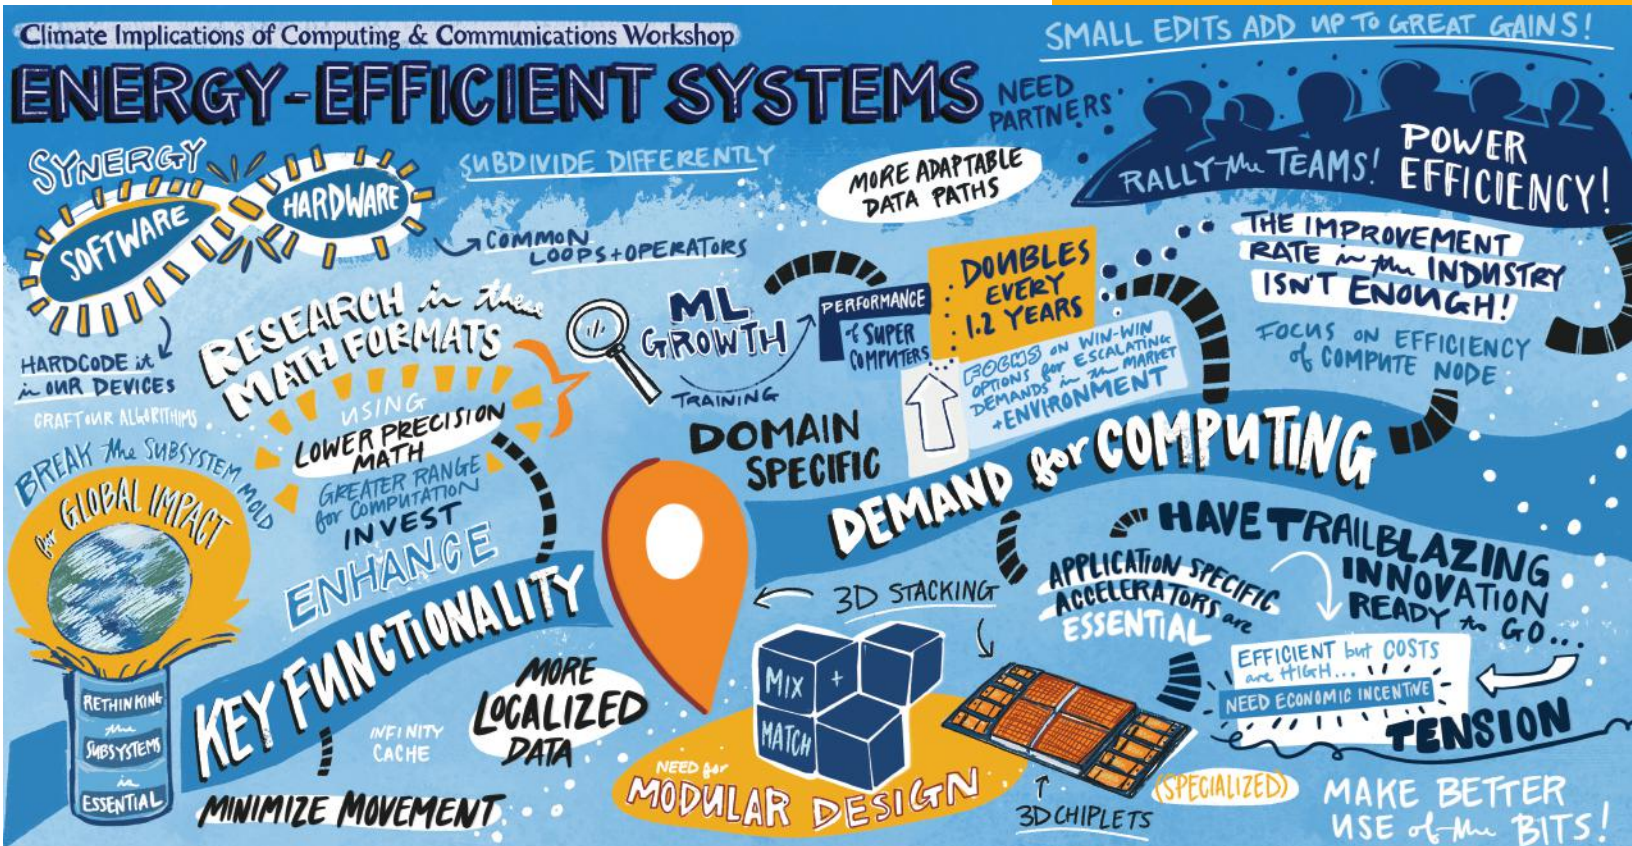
Climate Implications of Computing & Communications Workshop

ENERGY-EFFICIENT SYSTEMS

NEED PARTNERS

SMALL EDITS ADD UP TO GREAT GAINS!

RALLY the TEAMS!

POWER EFFICIENCY!

SYNERGY

SOFTWARE

HARDWARE

SUBDIVIDE DIFFERENTLY

MORE ADAPTABLE DATA PATHS

COMMON LOOPS + OPERATORS

THE IMPROVEMENT RATE in the INDUSTRY ISN'T ENOUGH!

HARDCODE it in OUR DEVICES

CRAFT OUR ALGORITHMS

RESEARCH in these MATH FORMATS

USING LOWER PRECISION MATH

GREATER RANGE for COMPUTATION

INVEST

ENHANCE

ML GROWTH

TRAINING

PERFORMANCE of SUPER COMPUTERS

DOUBLES EVERY 1.2 YEARS

FOCUS on WIN-WIN OPTIONS for ESCALATING DEMANDS in the MARKET + ENVIRONMENT

FOCUS ON EFFICIENCY of COMPUTE NODE

DOMAIN SPECIFIC

DEMAND for COMPUTING

BREAK the SUBSYSTEM MOLD

for GLOBAL IMPACT

RETHINKING the SUBSYSTEMS is ESSENTIAL

KEY FUNCTIONALITY

INFINITY CACHE

MORE LOCALIZED DATA

MINIMIZE MOVEMENT

3D STACKING

MIX + MATCH

NEED for MODULAR DESIGN

3D CHIPLETS

(SPECIALIZED)

APPLICATION SPECIFIC ACCELERATORS are ESSENTIAL

HAVE TRAILBLAZING INNOVATION READY to GO...

EFFICIENT but COSTS are HIGH...

NEED ECONOMIC INCENTIVE

TENSION

MAKE BETTER USE of the BITS!